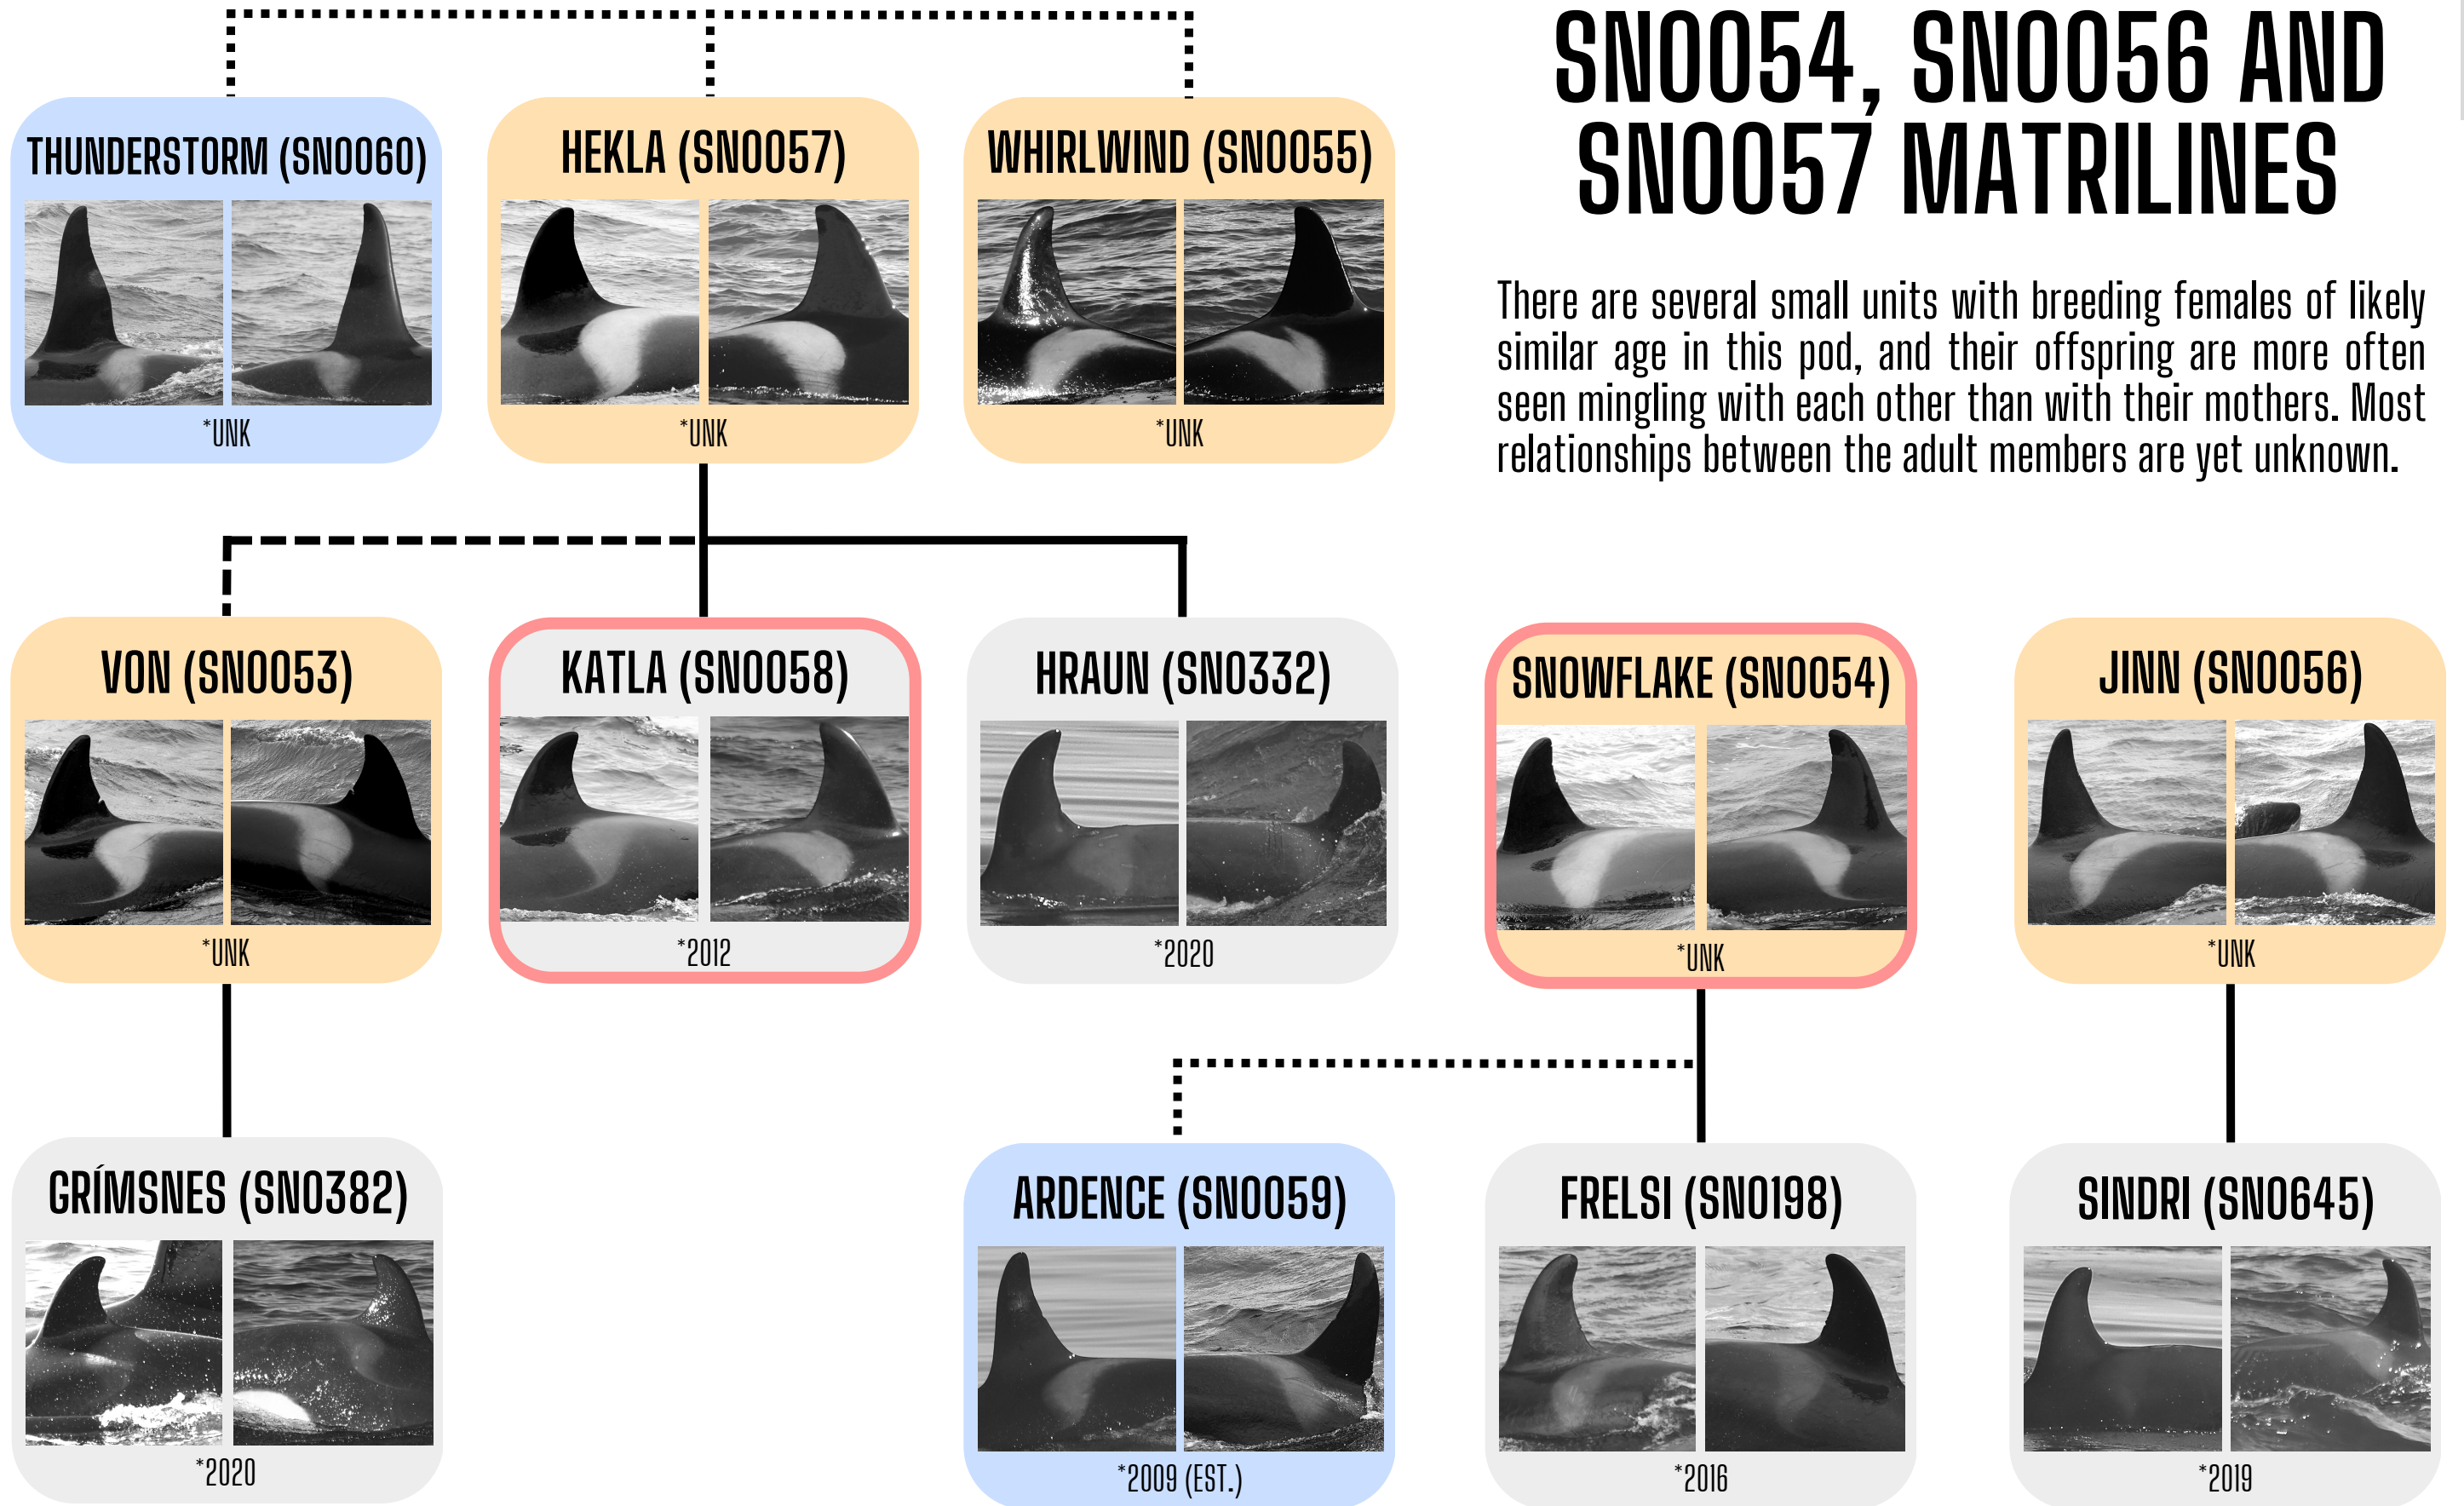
SN0054, SN0056 AND SN0057 MATRILINES

There are several small units with breeding females of likely similar age in this pod, and their offspring are more often seen mingling with each other than with their mothers. Most relationships between the adult members are yet unknown.

THUNDERSTORM (SN0060)
*UNK

HEKLA (SN0057)
*UNK

WHIRLWIND (SN0055)
*UNK

VON (SN0053)
*UNK

KATLA (SN0058)
*2012

HRAUN (SN0332)
*2020

SNOWFLAKE (SN0054)
*UNK

JINN (SN0056)
*UNK

GRÍMSNES (SN0382)
*2020

ARDENCE (SN0059)
*2009 (EST.)

FRELSI (SN0198)
*2016

SINDRI (SN0645)
*2019